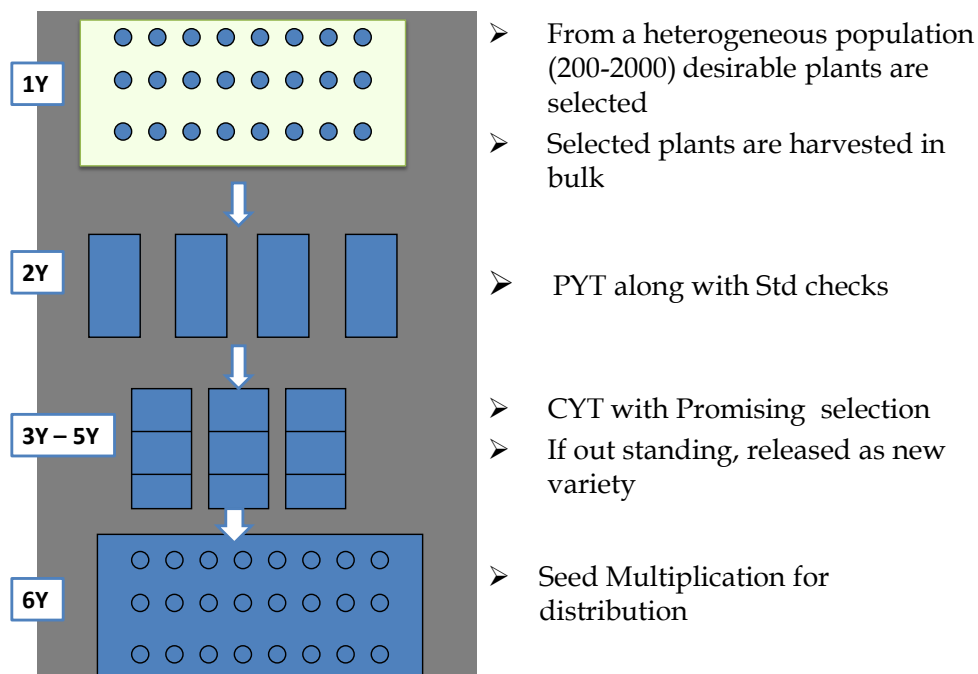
1Y

2Y

3Y – 5Y

6Y

➢ From a heterogeneous population (200-2000) desirable plants are selected

➢ Selected plants are harvested in bulk

➢ PYT along with Std checks

➢ CYT with Promising selection

➢ If out standing, released as new variety

➢ Seed Multiplication for distribution